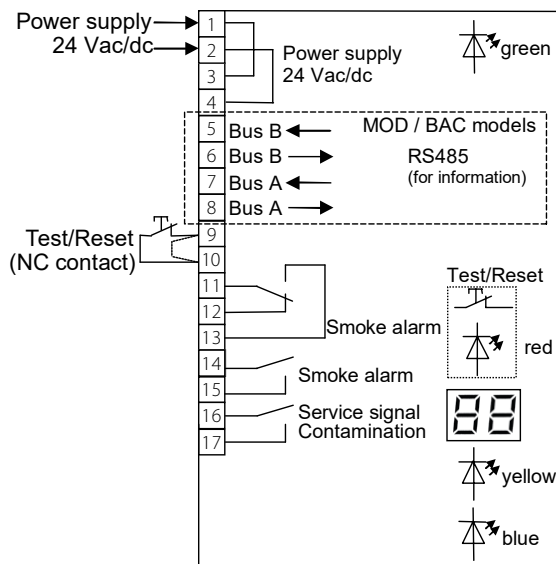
Power supply
24 Vac/dc
1
2
3
4
Power supply
24 Vac/dc
green
5 Bus B
6 Bus B
7 Bus A
8 Bus A
MOD / BAC models
RS485
(for information)
Test/Reset
(NC contact)
9
10
11
12
13
Smoke alarm
Test/Reset
red
14
15
Smoke alarm
16
17
Service signal
Contamination
88
yellow
blue